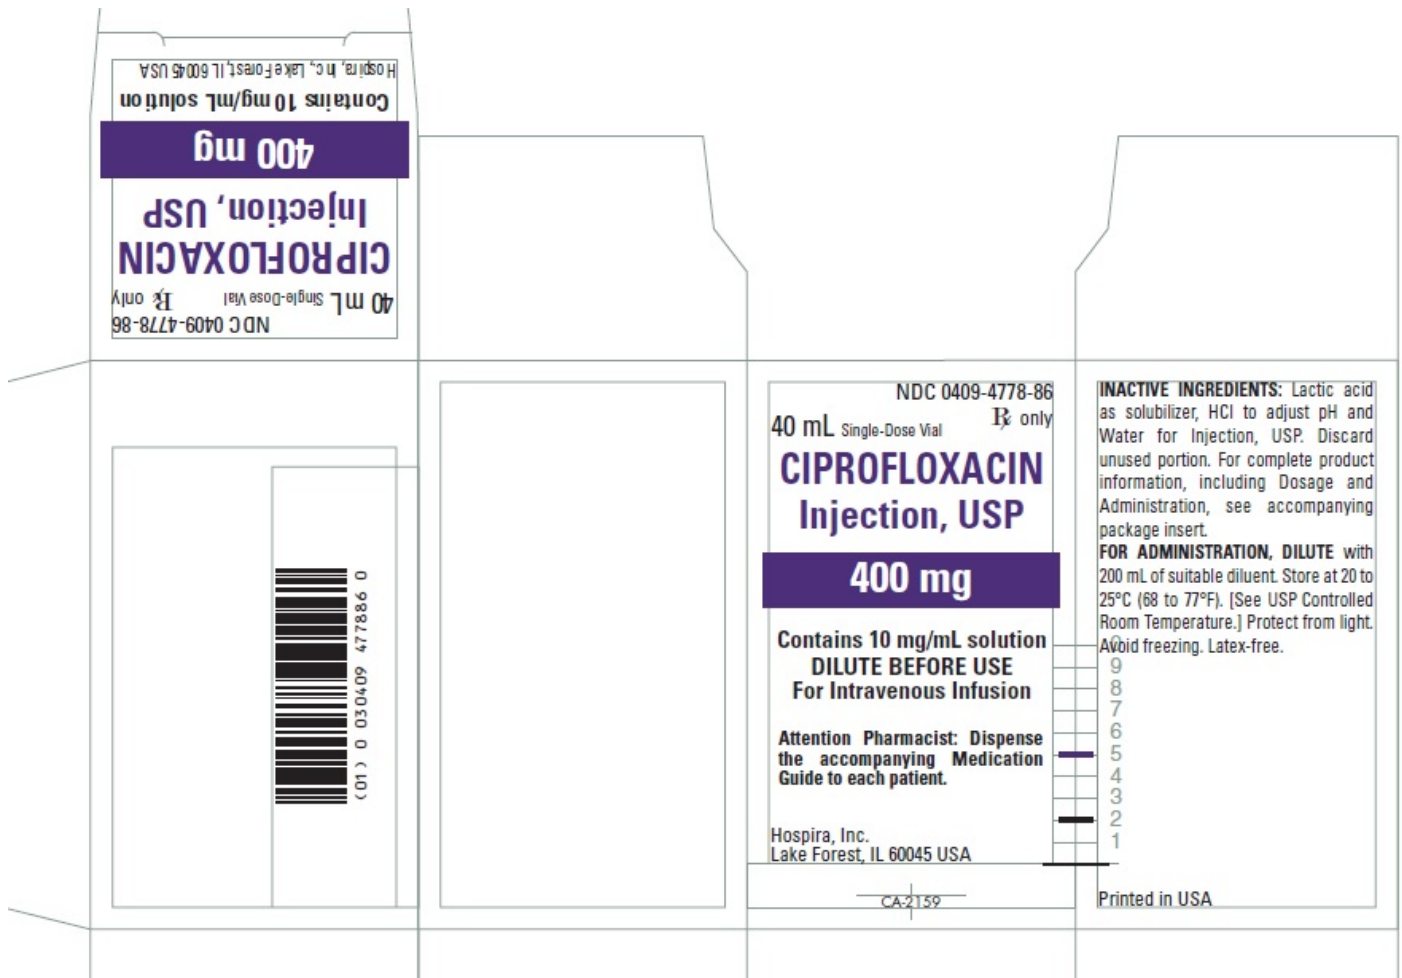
Hospira, Inc., Lake Forest, IL 60045 USA
Contains 10 mg/mL solution
400 mg
CIPROFLOXACIN
Injection, USP
40 mL Single-Dose Vial ℞ only
NDC 0409-4778-86

(01) 0 030409 477886 0

NDC 0409-4778-86
40 mL Single-Dose Vial ℞ only
CIPROFLOXACIN
Injection, USP
400 mg
Contains 10 mg/mL solution
DILUTE BEFORE USE
For Intravenous Infusion

Attention Pharmacist: Dispense the accompanying Medication Guide to each patient.

Hospira, Inc.
Lake Forest, IL 60045 USA

CA-2159

INACTIVE INGREDIENTS: Lactic acid as solubilizer, HCl to adjust pH and Water for Injection, USP. Discard unused portion. For complete product information, including Dosage and Administration, see accompanying package insert.
FOR ADMINISTRATION, DILUTE with 200 mL of suitable diluent. Store at 20 to 25°C (68 to 77°F). [See USP Controlled Room Temperature.] Protect from light. Avoid freezing. Latex-free.

0
9
8
7
6
5
4
3
2
1

Printed in USA